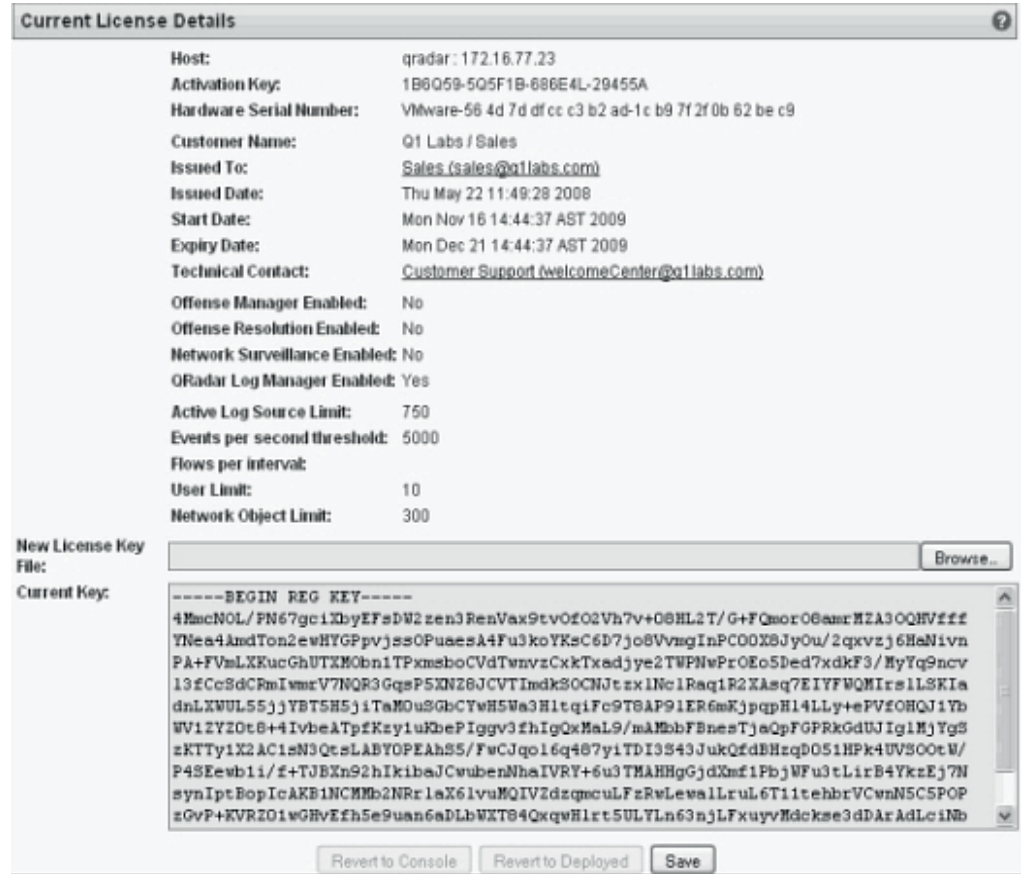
Current License Details

| | |
|---|---|
| Host: | qradar: 172.16.77.23 |
| Activation Key: | 1B6Q59-5Q5F1B-686E4L-29455A |
| Hardware Serial Number: | VMware-56 4d 7d df cc c3 b2 ad-1c b9 7f 2f 0b 62 be c9 |
| Customer Name: | Q1 Labs / Sales |
| Issued To: | Sales (sales@q1labs.com) |
| Issued Date: | Thu May 22 11:49:28 2008 |
| Start Date: | Mon Nov 16 14:44:37 AST 2009 |
| Expiry Date: | Mon Dec 21 14:44:37 AST 2009 |
| Technical Contact: | Customer Support (welcomeCenter@q1labs.com) |
| Offense Manager Enabled: | No |
| Offense Resolution Enabled: | No |
| Network Surveillance Enabled: | No |
| QRadar Log Manager Enabled: | Yes |
| Active Log Source Limit: | 750 |
| Events per second threshold: | 5000 |
| Flows per interval: | |
| User Limit: | 10 |
| Network Object Limit: | 300 |

New License Key File:
Browse...

Current Key:
-----BEGIN REG KEY-----
4MmcNOL/PN67gciXbyEFsDW2zen3RenVax9tvOfO2Vh7v+O8HL2T/G+FQmorO8amrMZA3OQHVfff
YNea4AmdTon2ewHYGPpvjssOPuaesA4Fu3koYKsC6D7jo8VvmgInPCOOX8JyOu/2qxvzj6HaNivn
PA+FVmLXKucGhUTXMObn1TPxmsboCVdTwnvzCxkTxadjye2TWPNwPrOEo5Ded7xdkF3/MyYq9ncv
l3fCcSdCRmIwmrV7NQR3GqsP5XNZ8JCVTImdkSOCNJtzxlNclRaq1R2XAsq7EIYFWQMIrslLSKIa
dnLXWUL55jjYBT5H5jiTaMOuSGbCYwH5Wa3H1tqiFc9T8AP91ER6mKjpqpH14LLy+ePVfOHQJ1Yb
WV1ZYZOt8+4IvbeATpfKzy1uKbePIggv3fhIgQxMaL9/mAMbbFBnesTjaQpFGPRkGdUJIg1MjYgS
zKTTy1X2AC1sN3QtsLABYOPEAhS5/FwCJqol6q487yiTDI3S43JukQfdBHzqDO51HPk4UVSOOtW/
P4SEewb1i/f+TJBXn92hIkibaJCwubenNhaIVRY+6u3TMAHHgGjdXmf1PbjWFu3tLirB4YkzEj7N
synIptBopIcAKB1NCMMb2NRrlaX61vuMQIVZdzqmcuLFzRwLewalLruL6T11tehbrVCwnN5C5POP
zGvP+KVRZO1wGHvEfh5e9uan6aDLbWXT84QxqwHlrt5ULYLn63njLFxuyvMdckse3dDArAdLciNb

Revert to Console | Revert to Deployed | Save